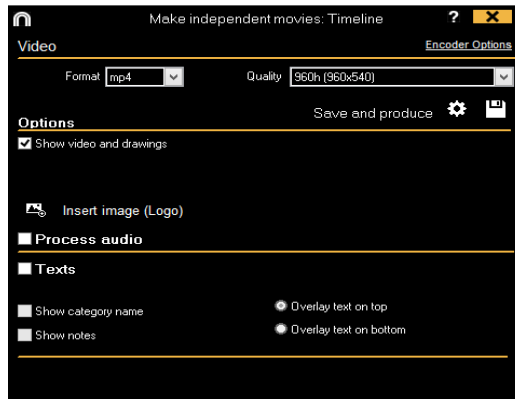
Make independent movies: Timeline

?

X

Video

Encoder Options

Format mp4

Quality 960h (960x540)

Save and produce

Options

Show video and drawings

Insert image (Logo)

Process audio

Texts

Show category name

Show notes

Overlay text on top

Overlay text on bottom